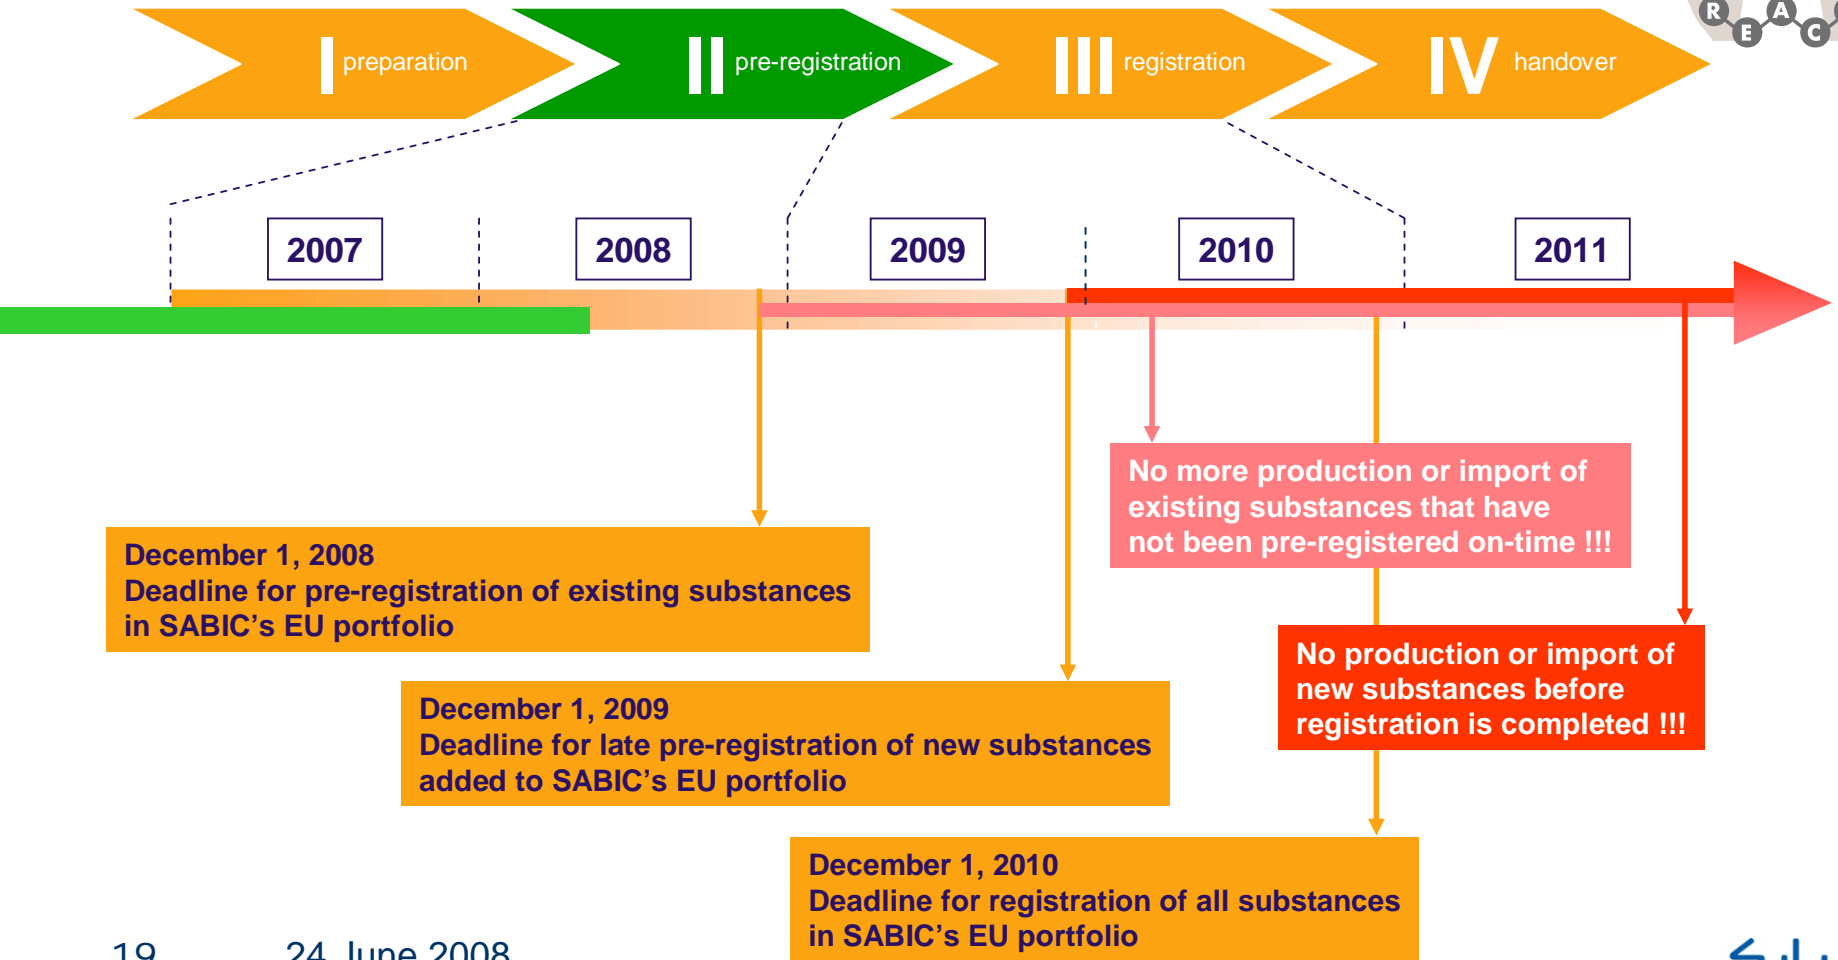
I preparation

II pre-registration

III registration

IV handover

R E A C

2007

2008

2009

2010

2011

No more production or import of existing substances that have not been pre-registered on-time !!!

December 1, 2008
Deadline for pre-registration of existing substances in SABIC's EU portfolio

No production or import of new substances before registration is completed !!!

December 1, 2009
Deadline for late pre-registration of new substances added to SABIC's EU portfolio

December 1, 2010
Deadline for registration of all substances in SABIC's EU portfolio

19

24 June 2008